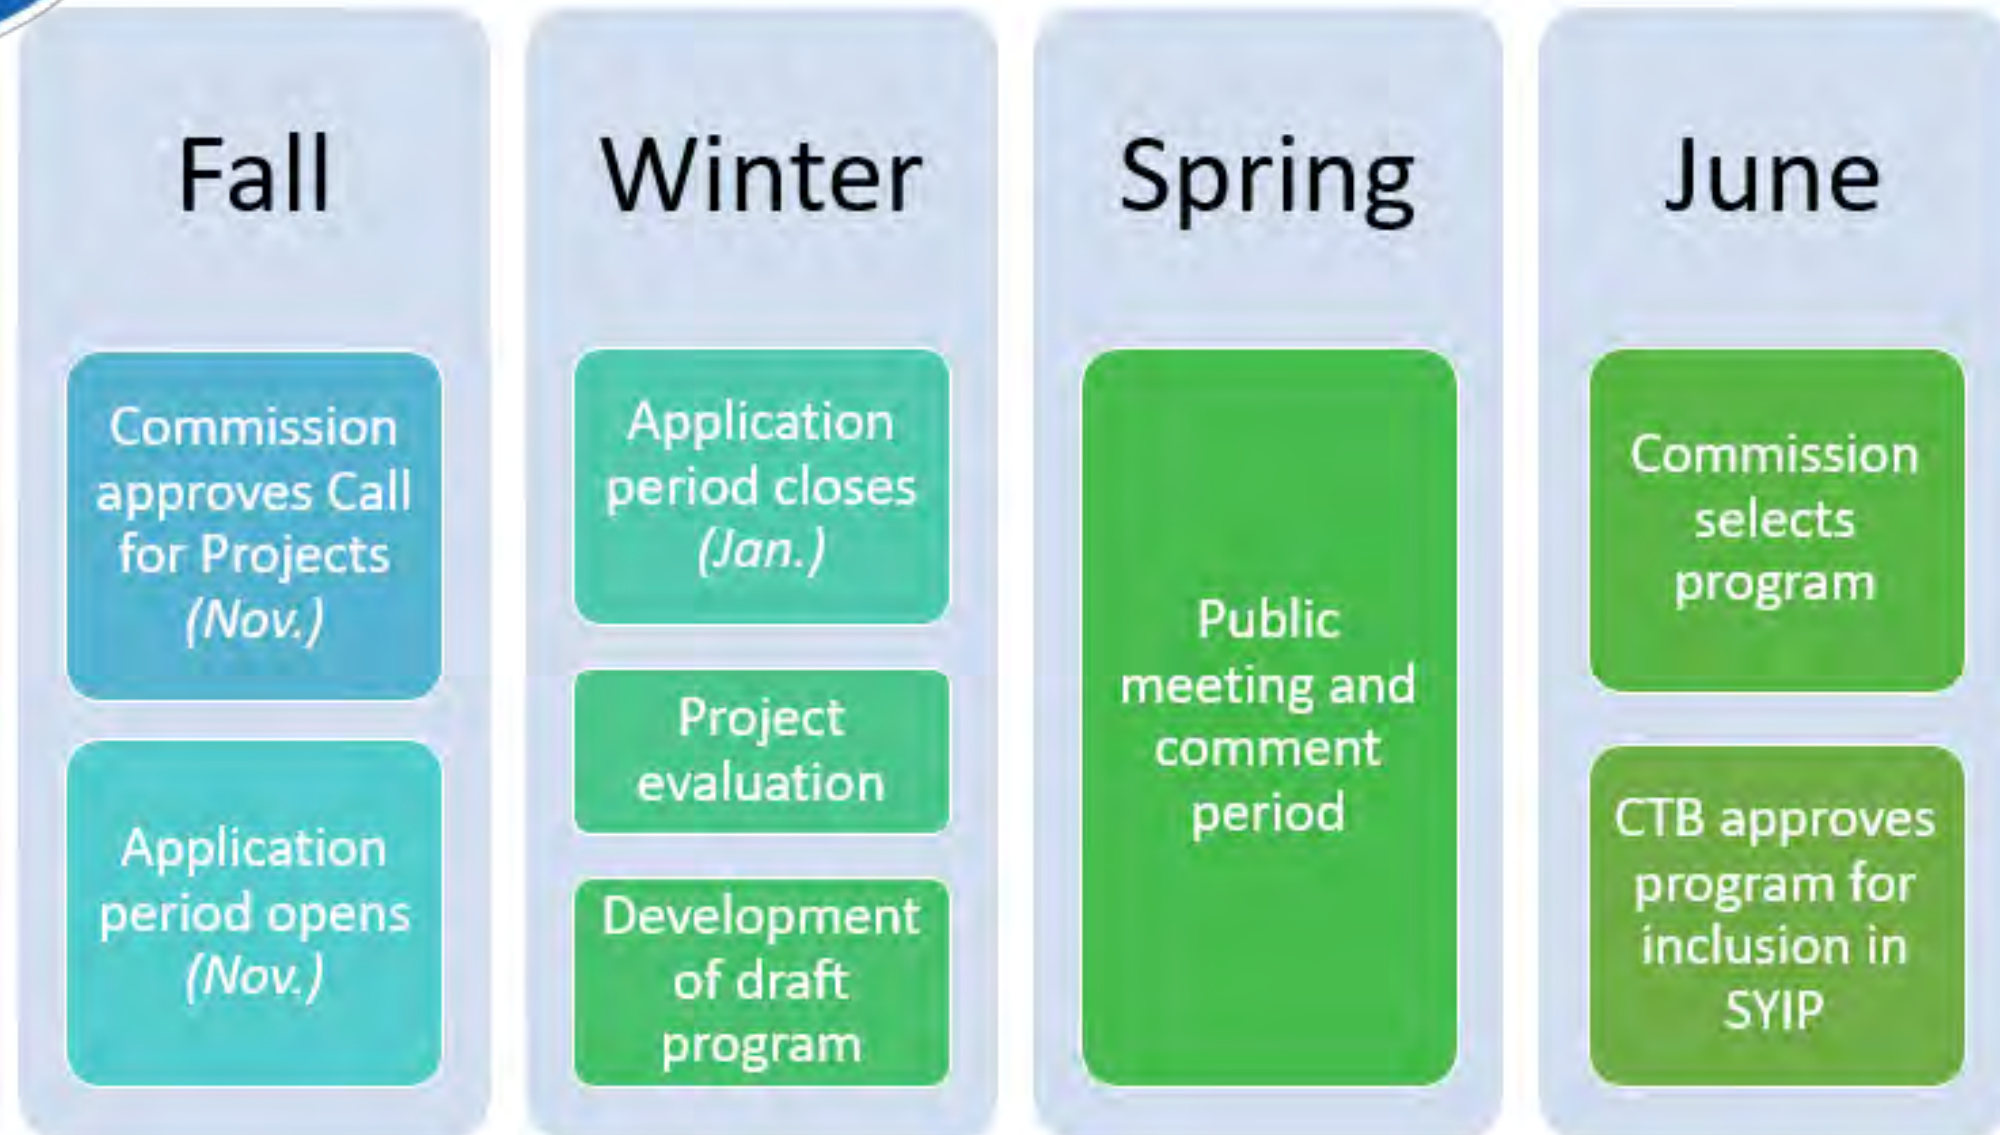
Fall

Commission approves Call for Projects (Nov.)

Application period opens (Nov.)

Winter

Application period closes (Jan.)

Project evaluation

Development of draft program

Spring

Public meeting and comment period

June

Commission selects program

CTB approves program for inclusion in SYIP